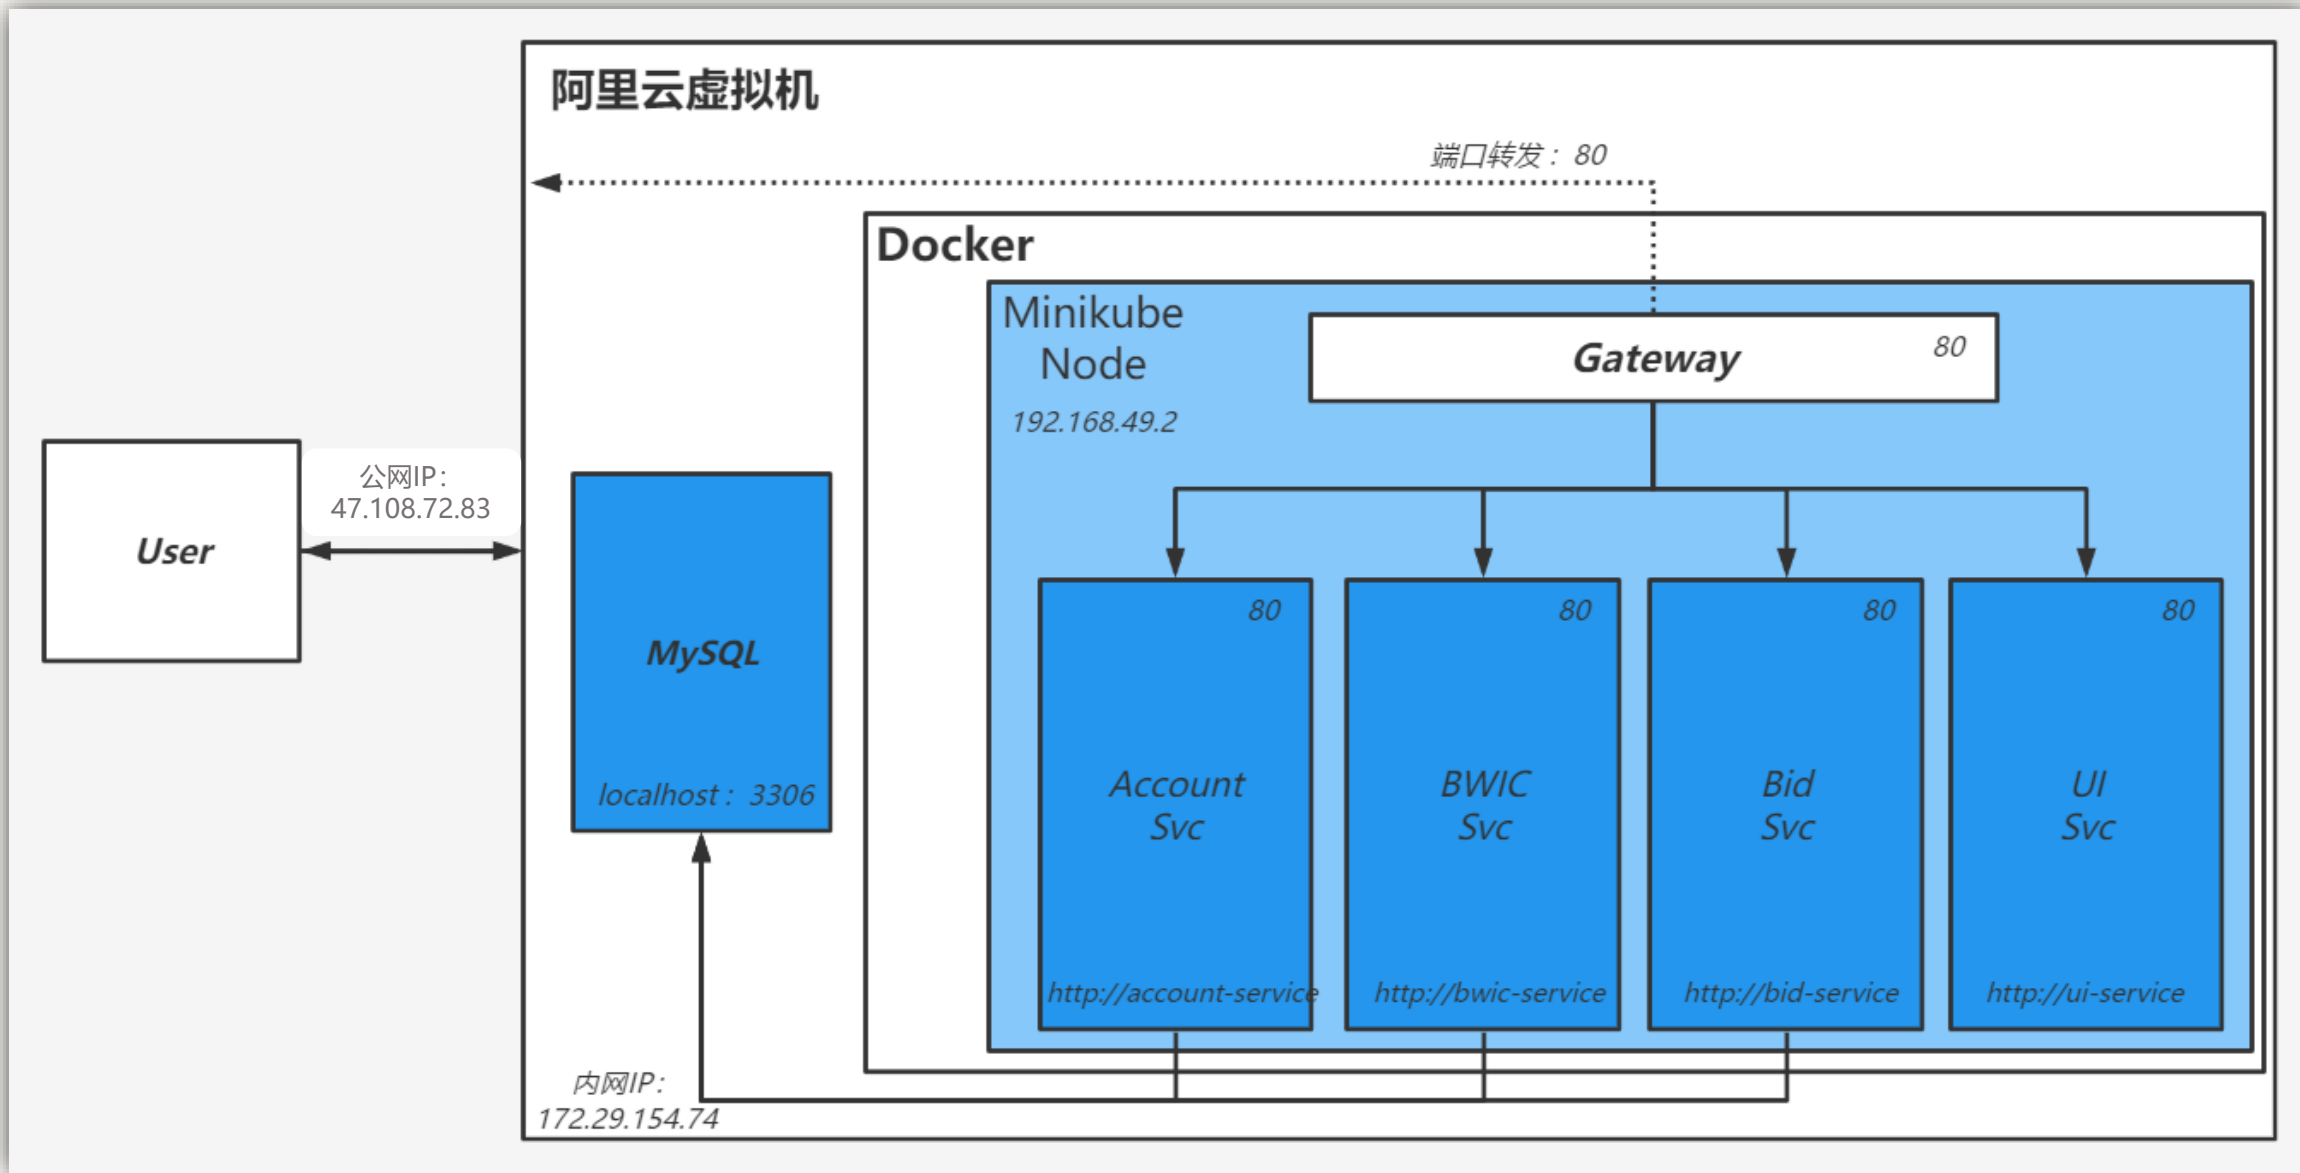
阿里云虚拟机

端口转发： 80

Docker

Minikube Node

192.168.49.2

Gateway

80

User

公网IP：
47.108.72.83

MySQL

localhost： 3306

80

Account Svc

http://account-service

80

BWIC Svc

http://bwic-service

80

Bid Svc

http://bid-service

80

UI Svc

http://ui-service

内网IP：
172.29.154.74